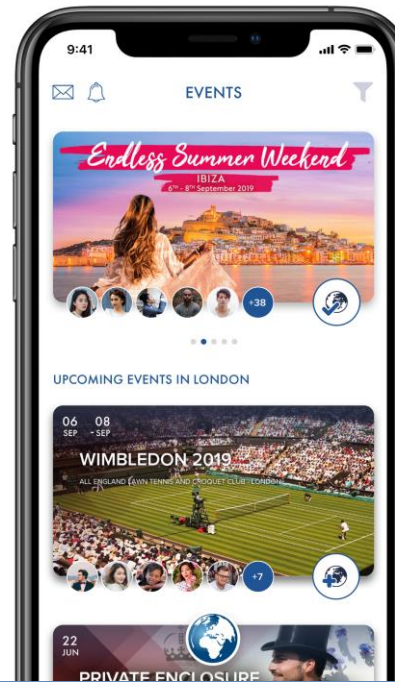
9:41

EVENTS

Endless Summer Weekend
IBIZA
$6^{th}$ - $8^{th}$ September 2019

+38

UPCOMING EVENTS IN LONDON

06 SEP - 08 SEP

WIMBLEDON 2019

ALL ENGLAND LAWN TENNIS AND CROQUET CLUB - LONDON

+7

22 JUN

PRIVATE ENCLOSURE